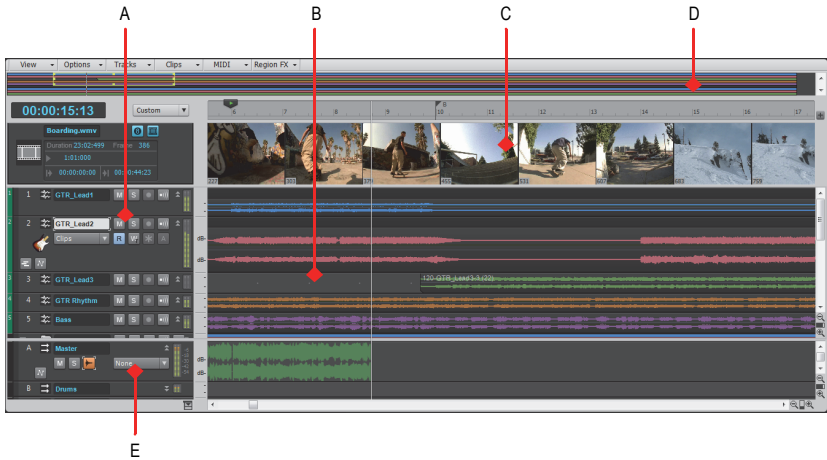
A B C D

View Options Tracks Clips MIDI Region FX

00:00:15:13 Custom

Boarding.wmv
Duration 23:02:499 Frame 386
1:01:000
00:00:00:00 00:00:44:23

6 7 8 9 10 11 12 13 14 15 16 17

1 GTR_Lead1 M S
2 GTR_Lead2 M S
Clips R W
3 GTR_Lead3 M S
4 GTR Rhythm M S
5 Bass M S
A Master M S
None
B Drums

120 GTR_Lead3-3 (32)

E